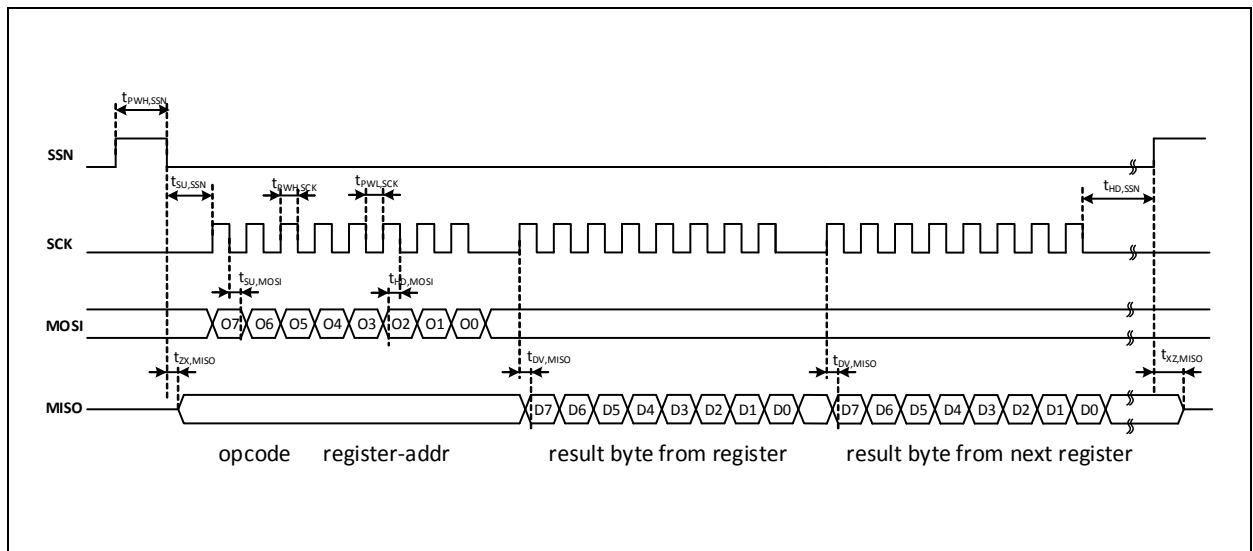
$t_{PWH,SSN}$

SSN

$t_{SU,SSN}$

$t_{PWH,SCK}$

$t_{PWL,SCK}$

$t_{HD,SSN}$

SCK

$t_{SU,MOSI}$

$t_{HD,MOSI}$

MOSI

O7 O6 O5 O4 O3 O2 O1 O0

$t_{ZX,MISO}$

$t_{DV,MISO}$

$t_{DV,MISO}$

$t_{XZ,MISO}$

MISO

D7 D6 D5 D4 D3 D2 D1 D0

D7 D6 D5 D4 D3 D2 D1 D0

opcode register-addr result byte from register result byte from next register